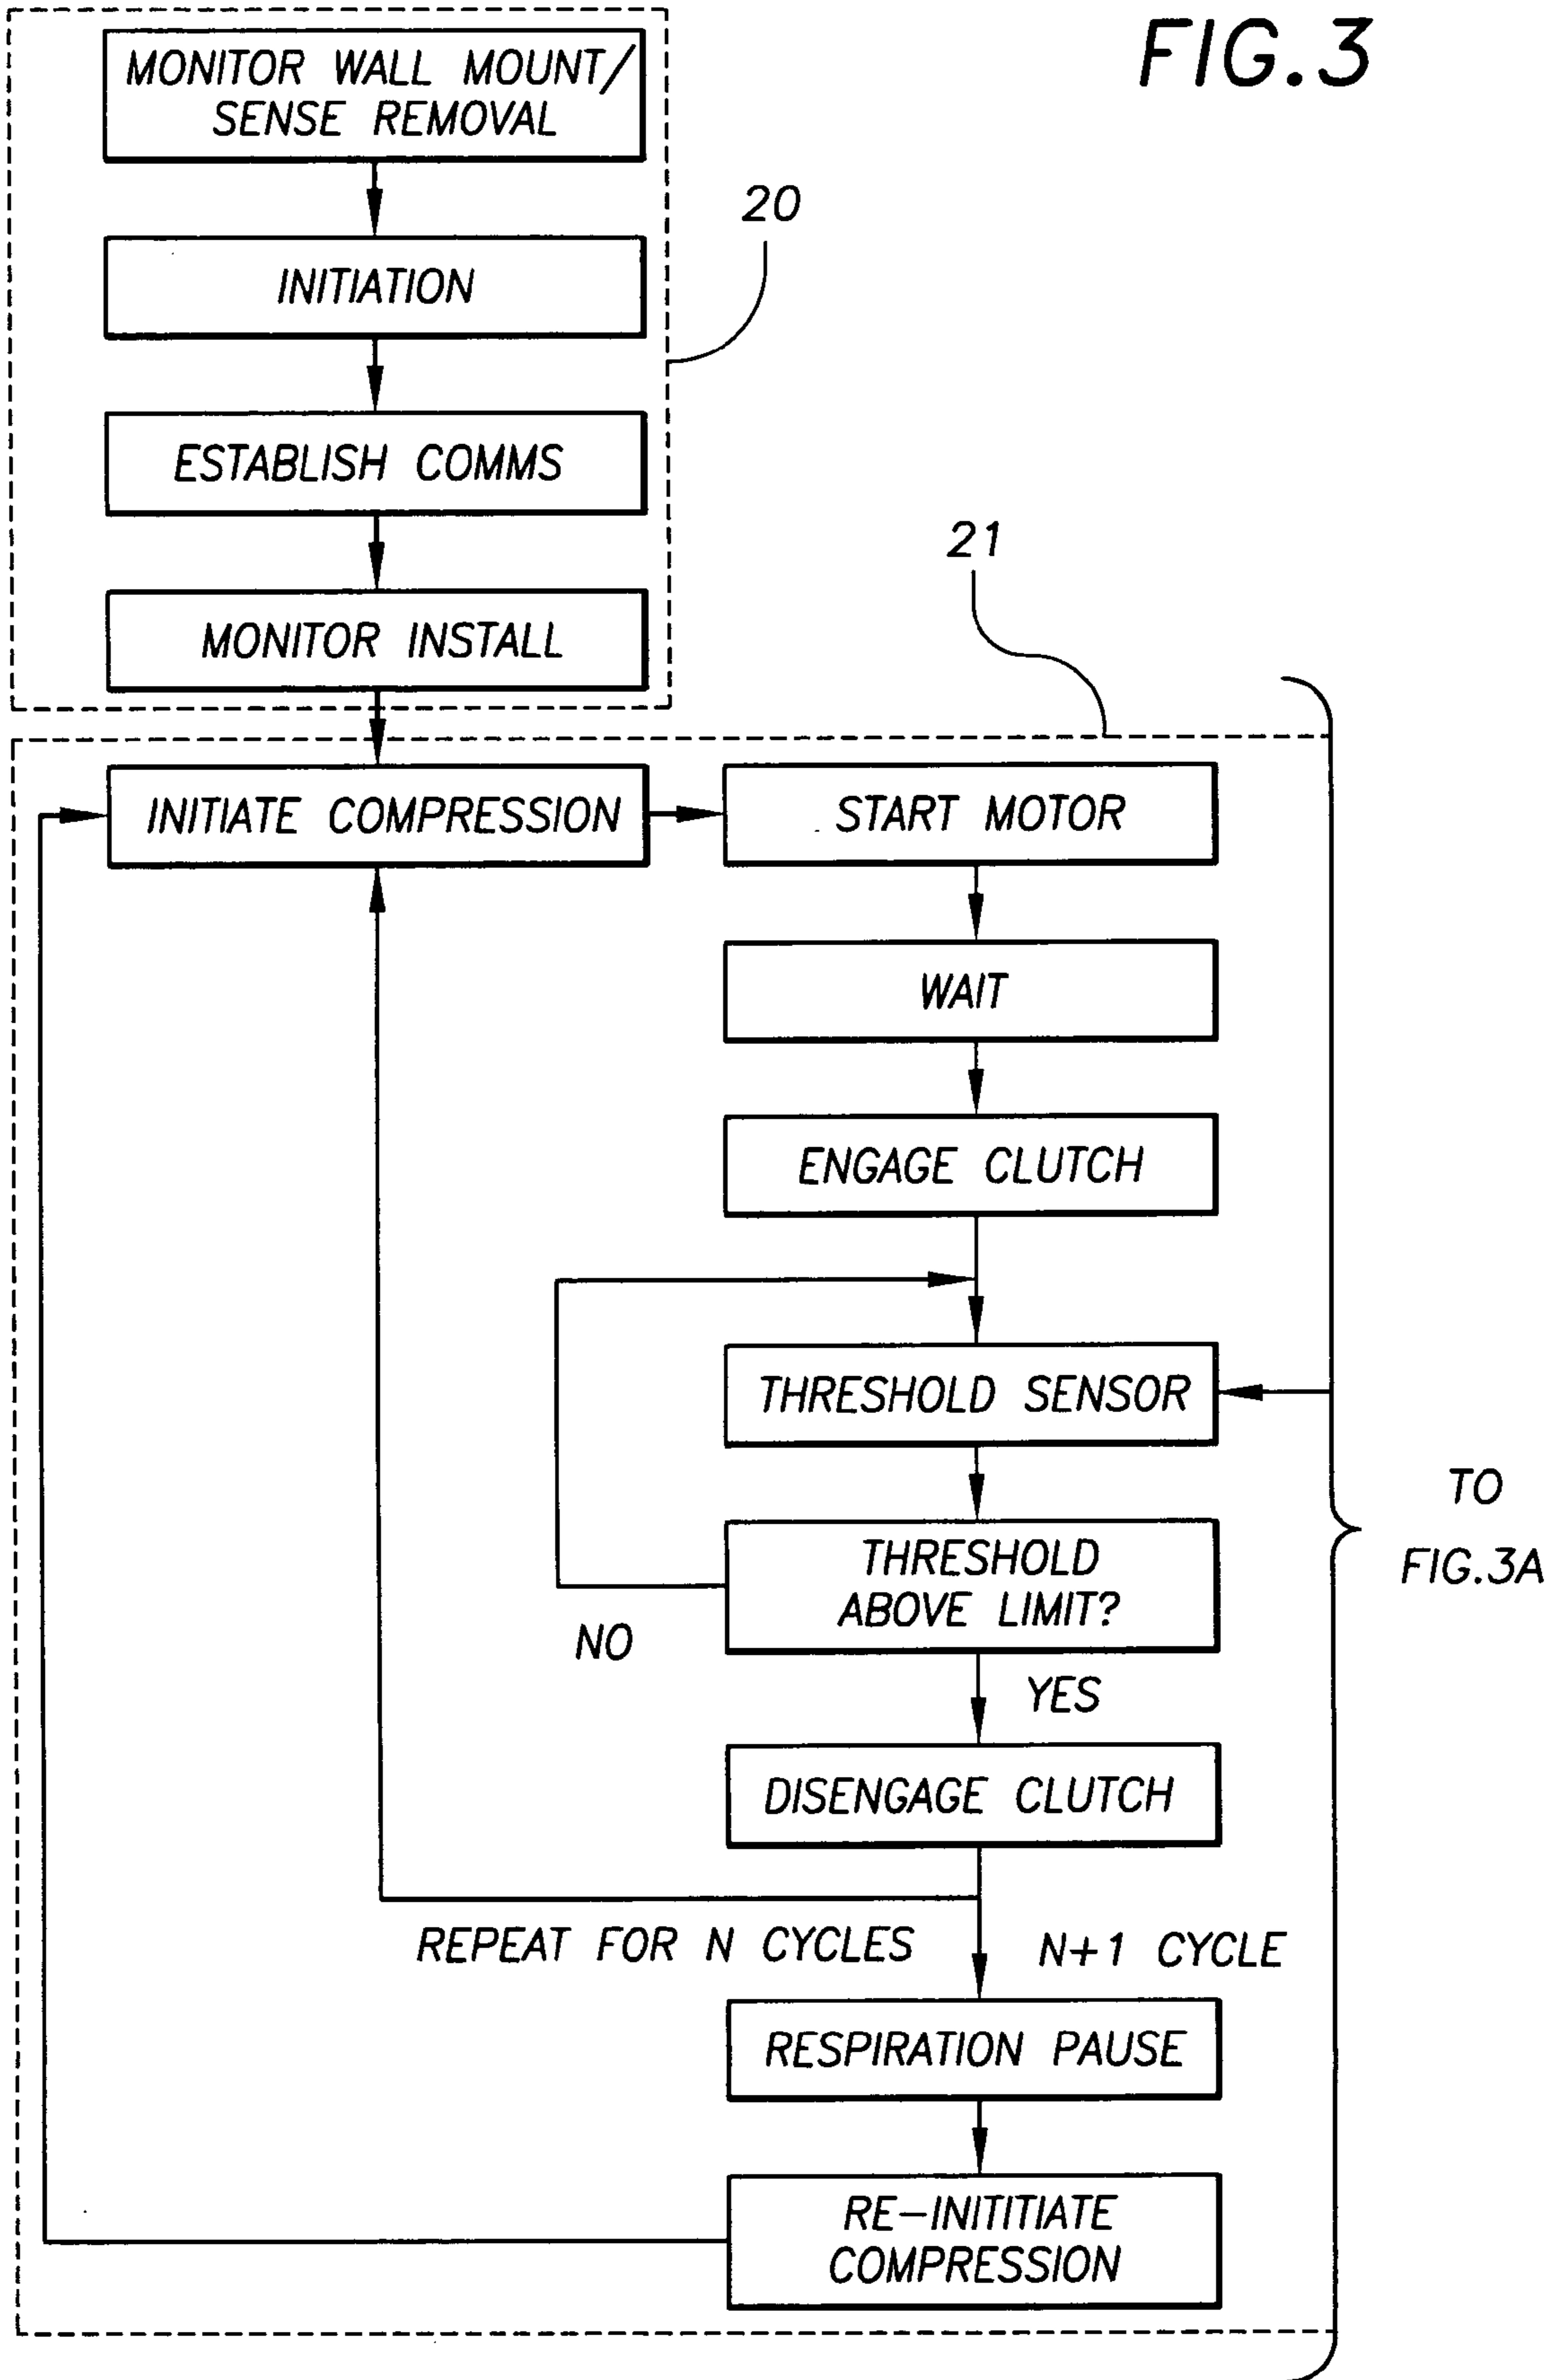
FIG.3

MONITOR WALL MOUNT/ SENSE REMOVAL

INITIATION

ESTABLISH COMMS

MONITOR INSTALL

20

21

INITIATE COMPRESSION

START MOTOR

WAIT

ENGAGE CLUTCH

THRESHOLD SENSOR

THRESHOLD ABOVE LIMIT?

NO

YES

DISENGAGE CLUTCH

REPEAT FOR N CYCLES

N+1 CYCLE

RESPIRATION PAUSE

RE-INITITIATE COMPRESSION

TO FIG.3A